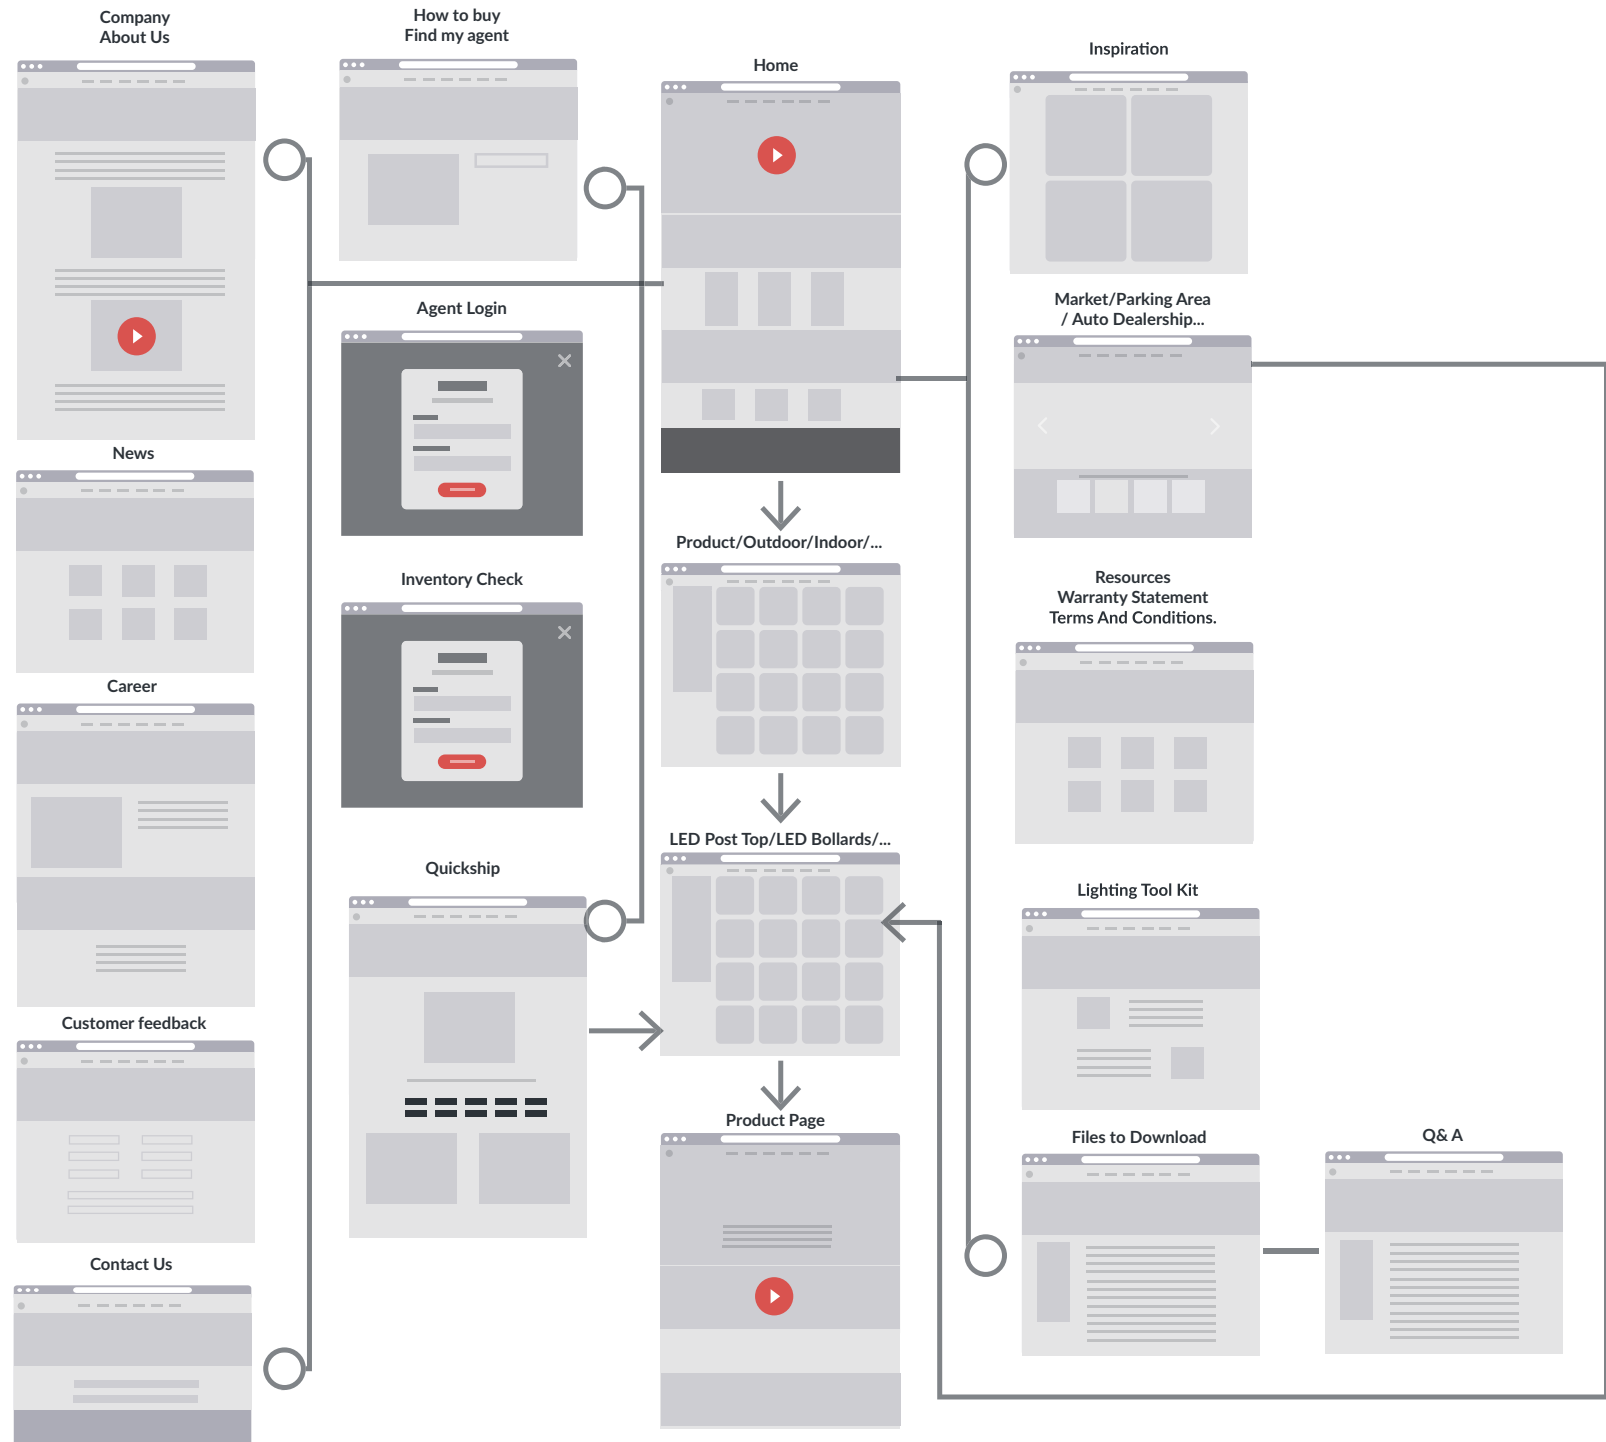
Company
About Us

How to buy
Find my agent

Home

Inspiration

Agent Login

Market/Parking Area
/ Auto Dealership...

News

Product/Outdoor/Indoor/...

Inventory Check

Resources
Warranty Statement
Terms And Conditions.

Career

LED Post Top/LED Bollards/...

Quickship

Lighting Tool Kit

Customer feedback

Product Page

Files to Download

Q& A

Contact Us